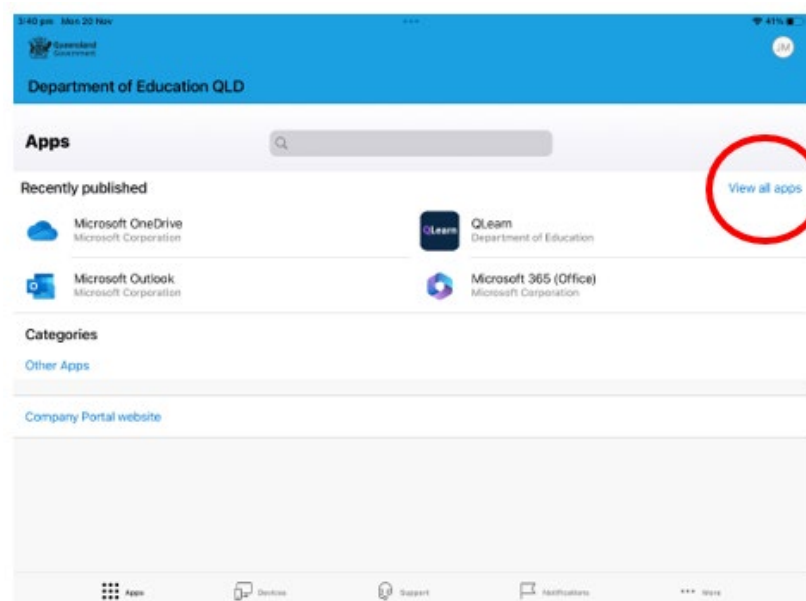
3:40 pm Mon 20 Nov

41%

Queensland Government

JM

Department of Education QLD

Apps

Recently published

View all apps

Microsoft OneDrive
Microsoft Corporation

QLearn
QLearn
Department of Education

Microsoft Outlook
Microsoft Corporation

Microsoft 365 (Office)
Microsoft Corporation

Categories

Other Apps

Company Portal website

Apps

Devices

Support

Notifications

More